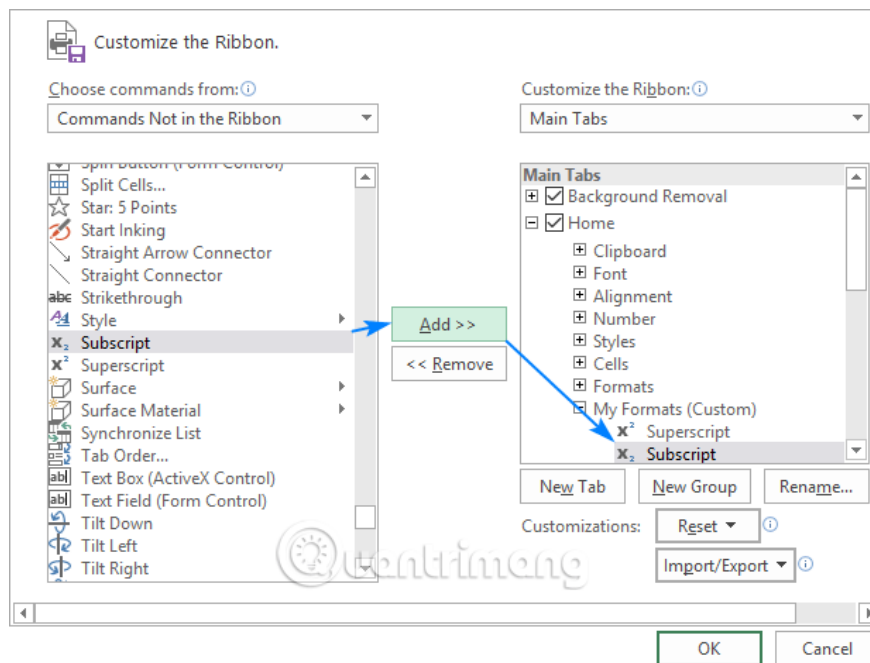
Customize the Ribbon.

Choose commands from:

Commands Not in the Ribbon

Spin Button (Form Control)
Split Cells...
Star: 5 Points
Start Inking
Straight Arrow Connector
Straight Connector
Strikethrough
Style
Subscript
Superscript
Surface
Surface Material
Synchronize List
Tab Order...
Text Box (ActiveX Control)
Text Field (Form Control)
Tilt Down
Tilt Left
Tilt Right

Add >>

<< Remove

Customize the Ribbon:

Main Tabs

Main Tabs
Background Removal
Home
Clipboard
Font
Alignment
Number
Styles
Cells
Formats
My Formats (Custom)
Superscript
Subscript

New Tab
New Group
Rename...

Customizations:
Reset
Import/Export

quantrimang

OK
Cancel